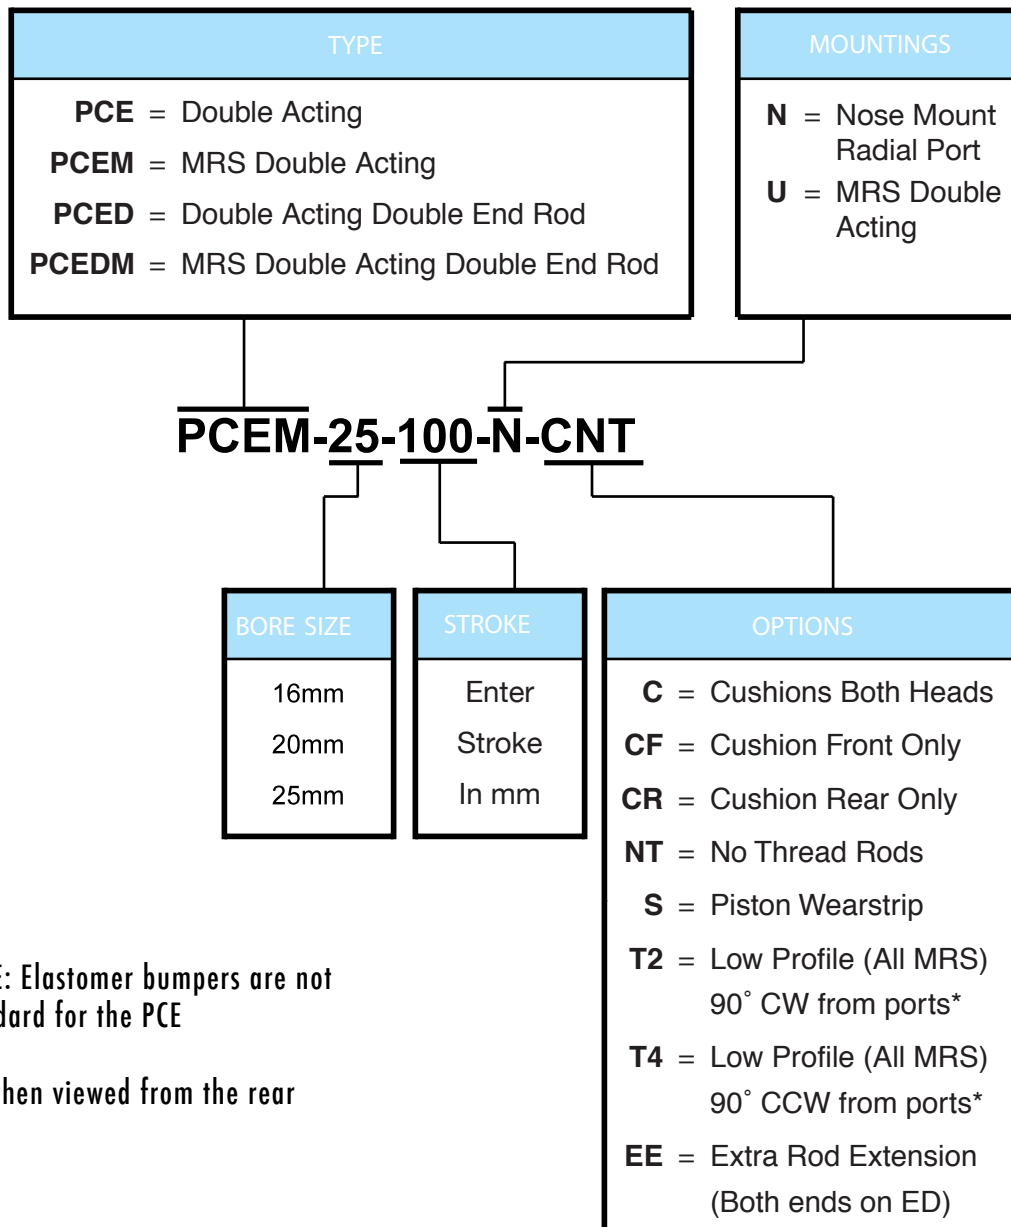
TYPE

**PCE** = Double Acting
**PCEM** = MRS Double Acting
**PCED** = Double Acting Double End Rod
**PCEDM** = MRS Double Acting Double End Rod

MOUNTINGS

**N** = Nose Mount Radial Port
**U** = MRS Double Acting

PCEM-25-100-N-CNT

BORE SIZE

16mm
20mm
25mm

STROKE

Enter Stroke In mm

OPTIONS

**C** = Cushions Both Heads
**CF** = Cushion Front Only
**CR** = Cushion Rear Only
**NT** = No Thread Rods
**S** = Piston Wearstrip
**T2** = Low Profile (All MRS) 90˚ CW from ports*
**T4** = Low Profile (All MRS) 90˚ CCW from ports*
**EE** = Extra Rod Extension (Both ends on ED)

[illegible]E: Elastomer bumpers are not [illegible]dard for the PCE

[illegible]hen viewed from the rear